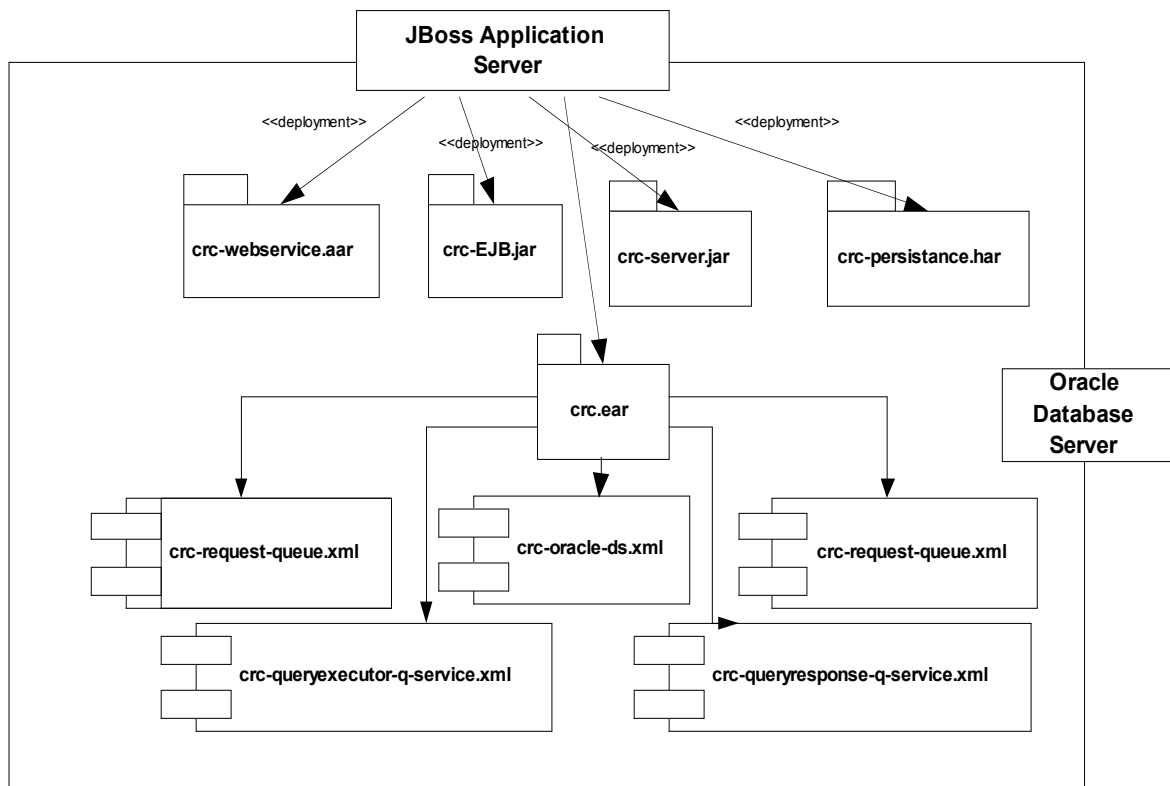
JBoss Application Server

<<deployment>>

<<deployment>>

<<deployment>>

<<deployment>>

crc-webservice.aar

crc-EJB.jar

crc-server.jar

crc-persistance.har

crc.ear

Oracle Database Server

crc-request-queue.xml

crc-oracle-ds.xml

crc-request-queue.xml

crc-queryexecutor-q-service.xml

crc-queryresponse-q-service.xml